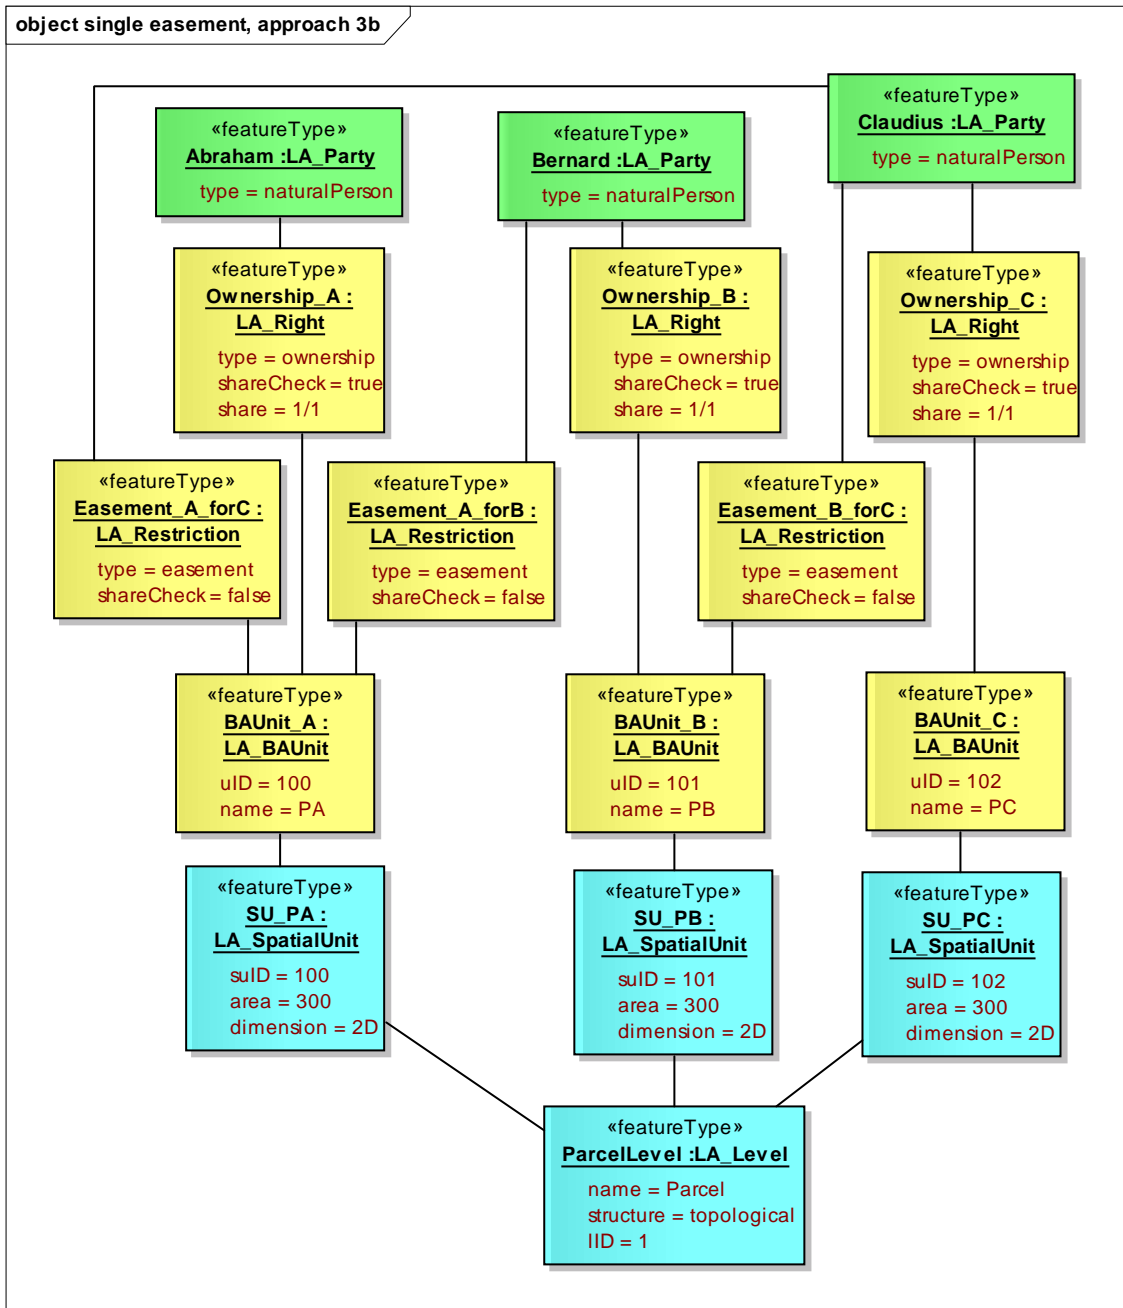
object single easement, approach 3b

«featureType»
Abraham :LA_Party
type = naturalPerson

«featureType»
Bernard :LA_Party
type = naturalPerson

«featureType»
Claudius :LA_Party
type = naturalPerson

«featureType»
Ownership_A :
LA_Right
type = ownership
shareCheck = true
share = 1/1

«featureType»
Ownership_B :
LA_Right
type = ownership
shareCheck = true
share = 1/1

«featureType»
Ownership_C :
LA_Right
type = ownership
shareCheck = true
share = 1/1

«featureType»
Easement_A_forC :
LA_Restriction
type = easement
shareCheck = false

«featureType»
Easement_A_forB :
LA_Restriction
type = easement
shareCheck = false

«featureType»
Easement_B_forC :
LA_Restriction
type = easement
shareCheck = false

«featureType»
BAUnit_A :
LA_BAUnit
uID = 100
name = PA

«featureType»
BAUnit_B :
LA_BAUnit
uID = 101
name = PB

«featureType»
BAUnit_C :
LA_BAUnit
uID = 102
name = PC

«featureType»
SU_PA :
LA_SpatialUnit
suID = 100
area = 300
dimension = 2D

«featureType»
SU_PB :
LA_SpatialUnit
suID = 101
area = 300
dimension = 2D

«featureType»
SU_PC :
LA_SpatialUnit
suID = 102
area = 300
dimension = 2D

«featureType»
ParcelLevel :LA_Level
name = Parcel
structure = topological
lID = 1